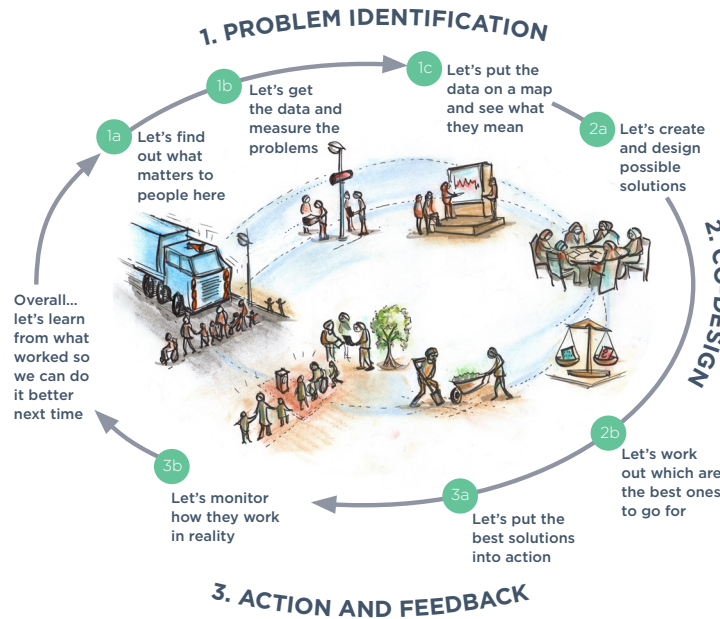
1. PROBLEM IDENTIFICATION

1a Let's find out what matters to people here

1b Let's get the data and measure the problems

1c Let's put the data on a map and see what they mean

2. CO-DESIGN

2a Let's create and design possible solutions

2b Let's work out which are the best ones to go for

3. ACTION AND FEEDBACK

3a Let's put the best solutions into action

3b Let's monitor how they work in reality

Overall... let's learn from what worked so we can do it better next time